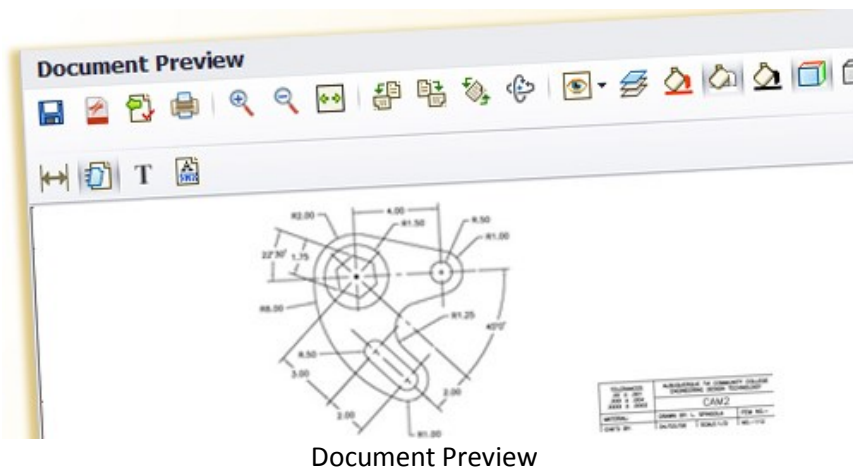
Document Preview

R2.00
4.00
R1.50
R.50
R1.00
22°30'
1.75
R6.00
R1.25
40°0'
R.50
3.00
2.00
2.00
R1.00

TOLERANCES
ALBUQUERQUE TVI COMMUNITY COLLEGE
ENGINEERING DESIGN TECHNOLOGY
CAM2
MATERIAL
DRAWN BY: L. SPINDOLA
SCALE 1/2

Document Preview